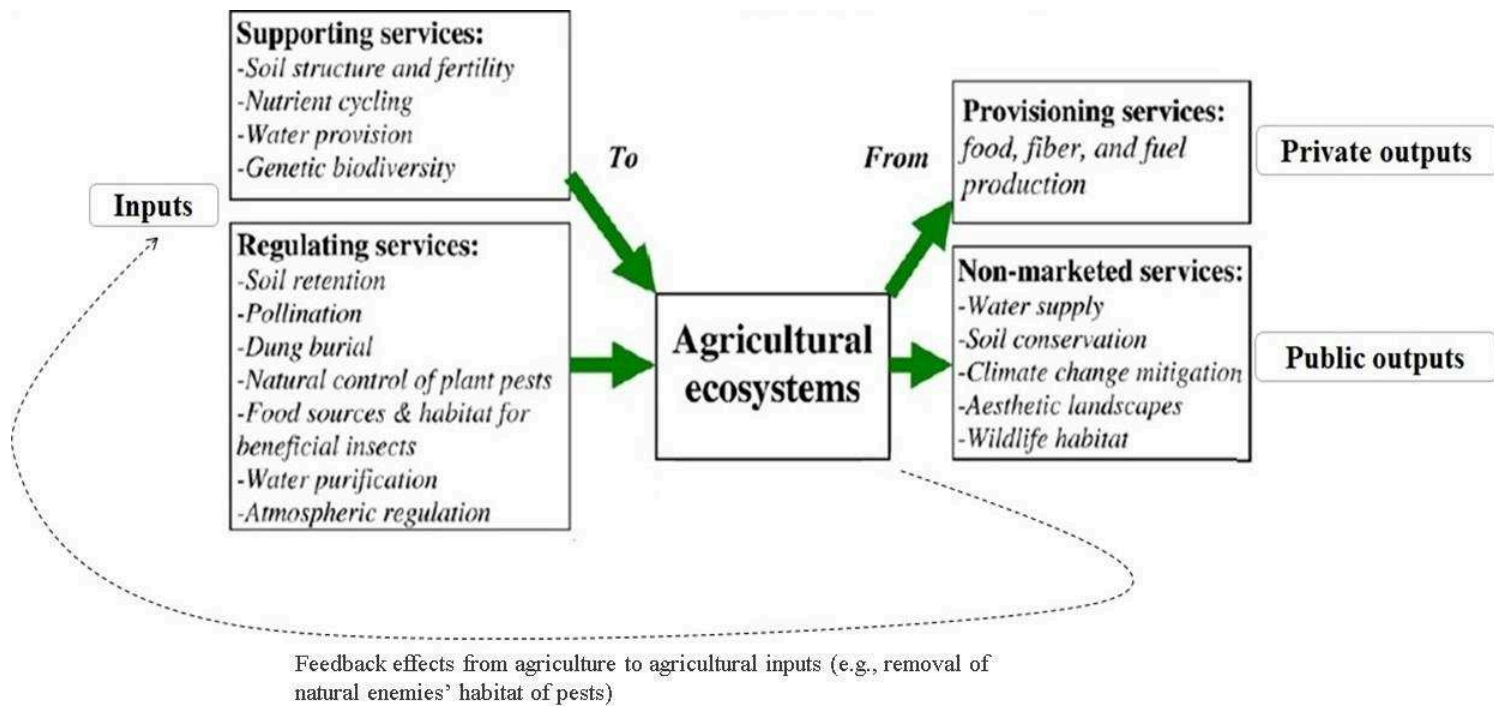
Supporting services:
-Soil structure and fertility
-Nutrient cycling
-Water provision
-Genetic biodiversity

Inputs

Regulating services:
-Soil retention
-Pollination
-Dung burial
-Natural control of plant pests
-Food sources & habitat for beneficial insects
-Water purification
-Atmospheric regulation

To

Agricultural ecosystems

From

Provisioning services:
food, fiber, and fuel production

Private outputs

Non-marketed services:
-Water supply
-Soil conservation
-Climate change mitigation
-Aesthetic landscapes
-Wildlife habitat

Public outputs

Feedback effects from agriculture to agricultural inputs (e.g., removal of natural enemies' habitat of pests)